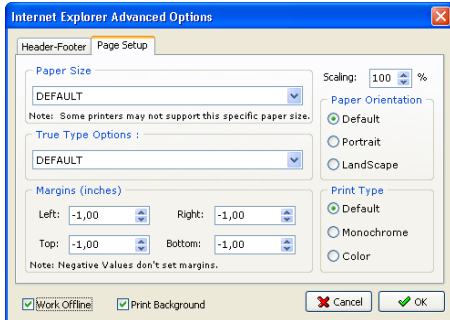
Internet Explorer Advanced Options

Header-Footer | Page Setup

Paper Size

DEFAULT

Note: Some printers may not support this specific paper size.

True Type Options :

DEFAULT

Margins (inches)

Left: -1,00

Right: -1,00

Top: -1,00

Bottom: -1,00

Note: Negative Values don't set margins.

Scaling: 100 %

Paper Orientation

Default

Portrait

LandScape

Print Type

Default

Monochrome

Color

Work Offline

Print Background

Cancel

OK